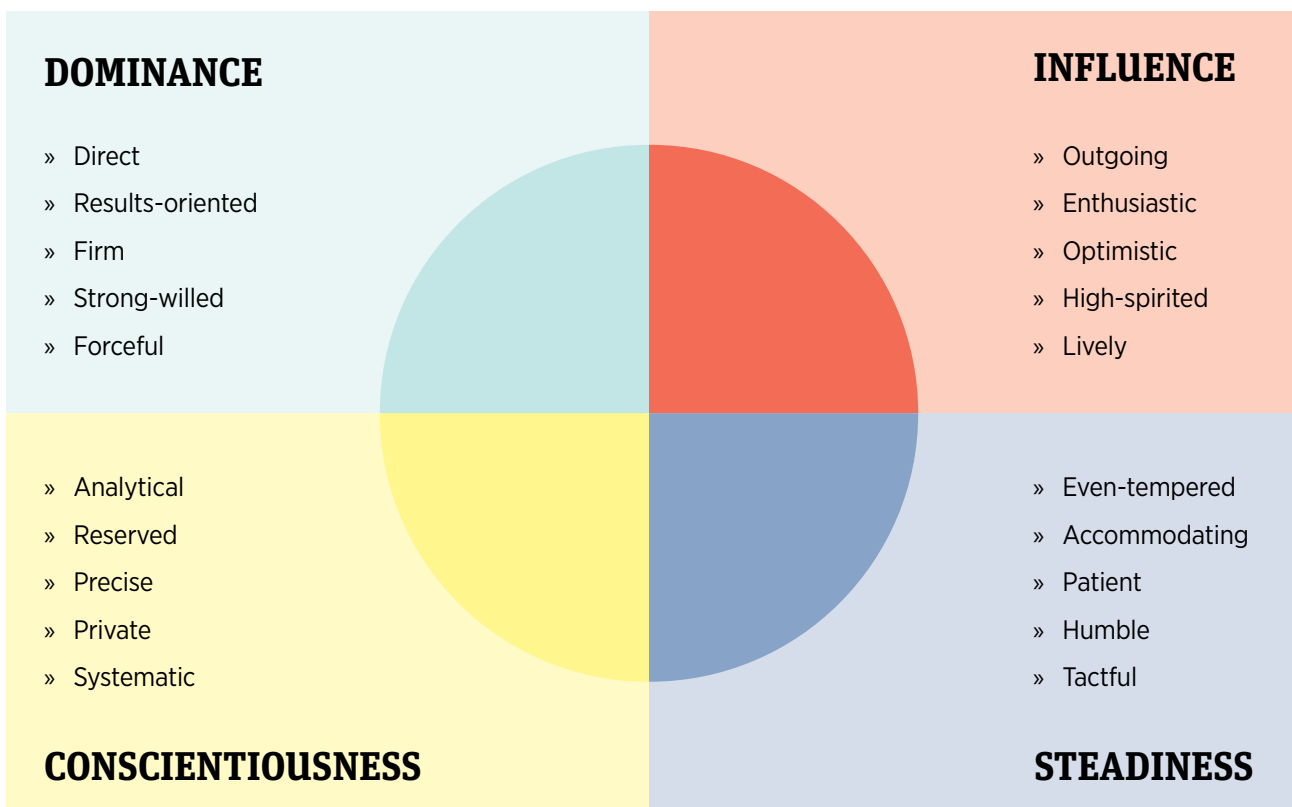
DOMINANCE

» Direct
» Results-oriented
» Firm
» Strong-willed
» Forceful

INFLUENCE

» Outgoing
» Enthusiastic
» Optimistic
» High-spirited
» Lively

» Analytical
» Reserved
» Precise
» Private
» Systematic

CONSCIENTIOUSNESS

» Even-tempered
» Accommodating
» Patient
» Humble
» Tactful

STEADINESS